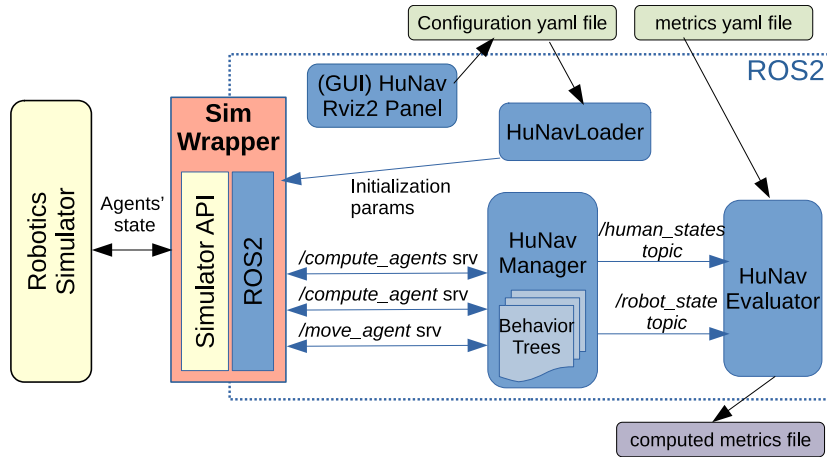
Configuration yaml file

metrics yaml file

ROS2

(GUI) HuNav Rviz2 Panel

HuNavLoader

Robotics Simulator

Agents' state

Sim Wrapper

Simulator API

ROS2

Initialization params

/compute_agents srv

/compute_agent srv

/move_agent srv

HuNav Manager

Behavior Trees

/human_states topic

/robot_state topic

HuNav Evaluator

computed metrics file